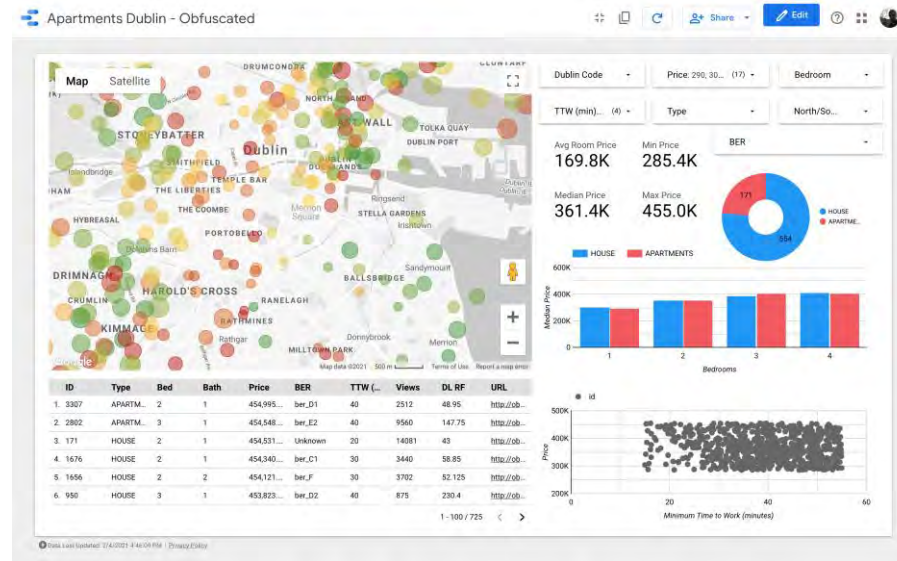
Apartments Dublin - Obfuscated

Share

Edit

Map Satellite

DRUMCONDRA

NORTH STRAND

STONEYBATTER

NORTH WALL

TOLKA QUAY

DUBLIN PORT

Islandbridge

SMITHFIELD

Dublin

TEMPLE BAR

THE LIBERTIES

DOCKLANDS

Ringsend

HYBREASAL

THE COOMBE

Merrion Square

STELLA GARDENS

Irishtown

Dolphins Barn

PORTOBELLO

DRIMNAGH

BALLSBRIDGE

Sandymount

CRUMLIN

HAROLD'S CROSS

RANELAGH

KIMMAGE

RATHMINES

Rathgar

Donnybrook

MILLTOWN PARK

Merrion

Google

Map data ©2021 500 m Terms of Use Report a map error

Dublin Code

Price: 290, 30... (17)

Bedroom

TTW (min)... (4)

Type

North/So...

Avg Room Price
169.8K

Min Price
285.4K

BER

Median Price
361.4K

Max Price
455.0K

171

554

HOUSE

APARTME...

HOUSE APARTMENTS

600K

400K

200K

0

Median Price

1 2 3 4

Bedrooms

id

500K

400K

300K

200K

Price

0 20 40 60

Minimum Time to Work (minutes)

| ID | Type | Bed | Bath | Price | BER | TTW (... | Views | DL RF | URL |
|---|---|---|---|---|---|---|---|---|---|
| 1. 3307 | APARTM... | 2 | 1 | 454,995.... | ber_D1 | 40 | 2512 | 48.95 | http://ob... |
| 2. 2802 | APARTM... | 3 | 1 | 454,548.... | ber_E2 | 40 | 9560 | 147.75 | http://ob... |
| 3. 171 | HOUSE | 2 | 1 | 454,531.... | Unknown | 20 | 14081 | 43 | http://ob... |
| 4. 1676 | HOUSE | 2 | 1 | 454,340.... | ber_C1 | 30 | 3440 | 58.85 | http://ob... |
| 5. 1656 | HOUSE | 2 | 2 | 454,121.... | ber_F | 30 | 3702 | 52.125 | http://ob... |
| 6. 950 | HOUSE | 3 | 1 | 453,823.... | ber_D2 | 40 | 875 | 230.4 | http://ob... |

1 - 100 / 725

Data Last Updated: 2/4/2021 4:46:09 PM | Privacy Policy